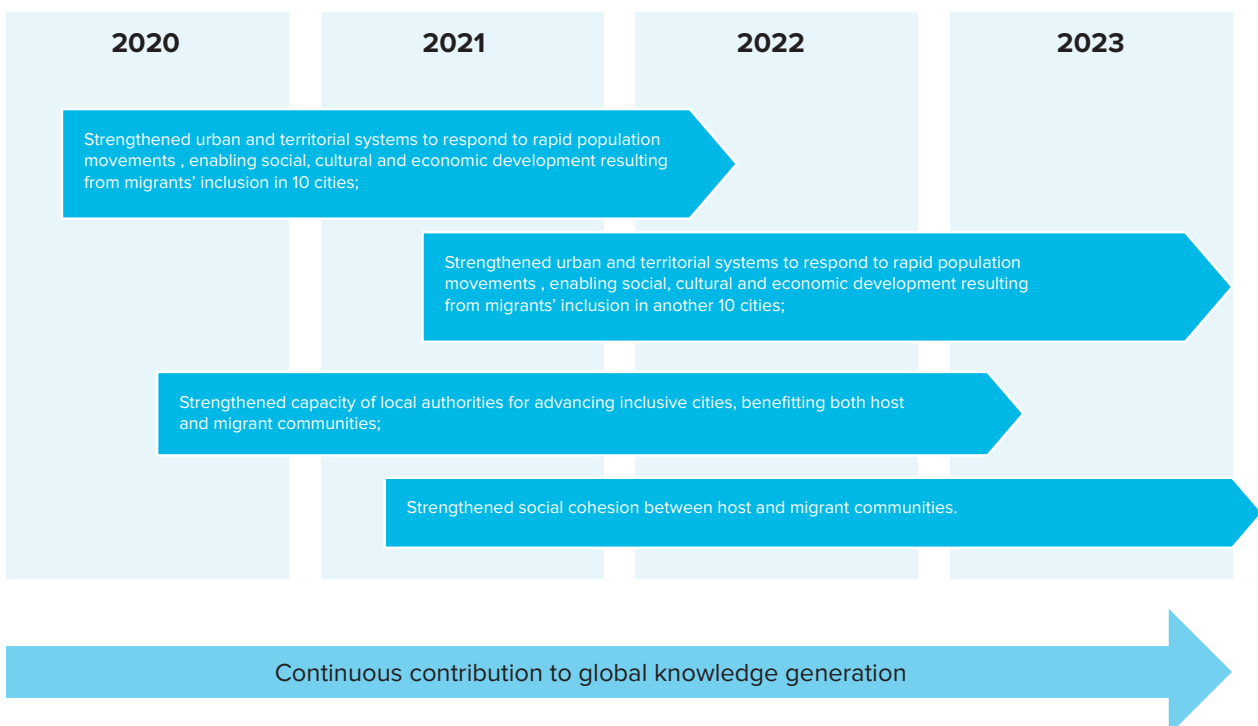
2020

2021

2022

2023

Strengthened urban and territorial systems to respond to rapid population movements , enabling social, cultural and economic development resulting from migrants' inclusion in 10 cities;

Strengthened urban and territorial systems to respond to rapid population movements , enabling social, cultural and economic development resulting from migrants' inclusion in another 10 cities;

Strengthened capacity of local authorities for advancing inclusive cities, benefitting both host and migrant communities;

Strengthened social cohesion between host and migrant communities.

Continuous contribution to global knowledge generation